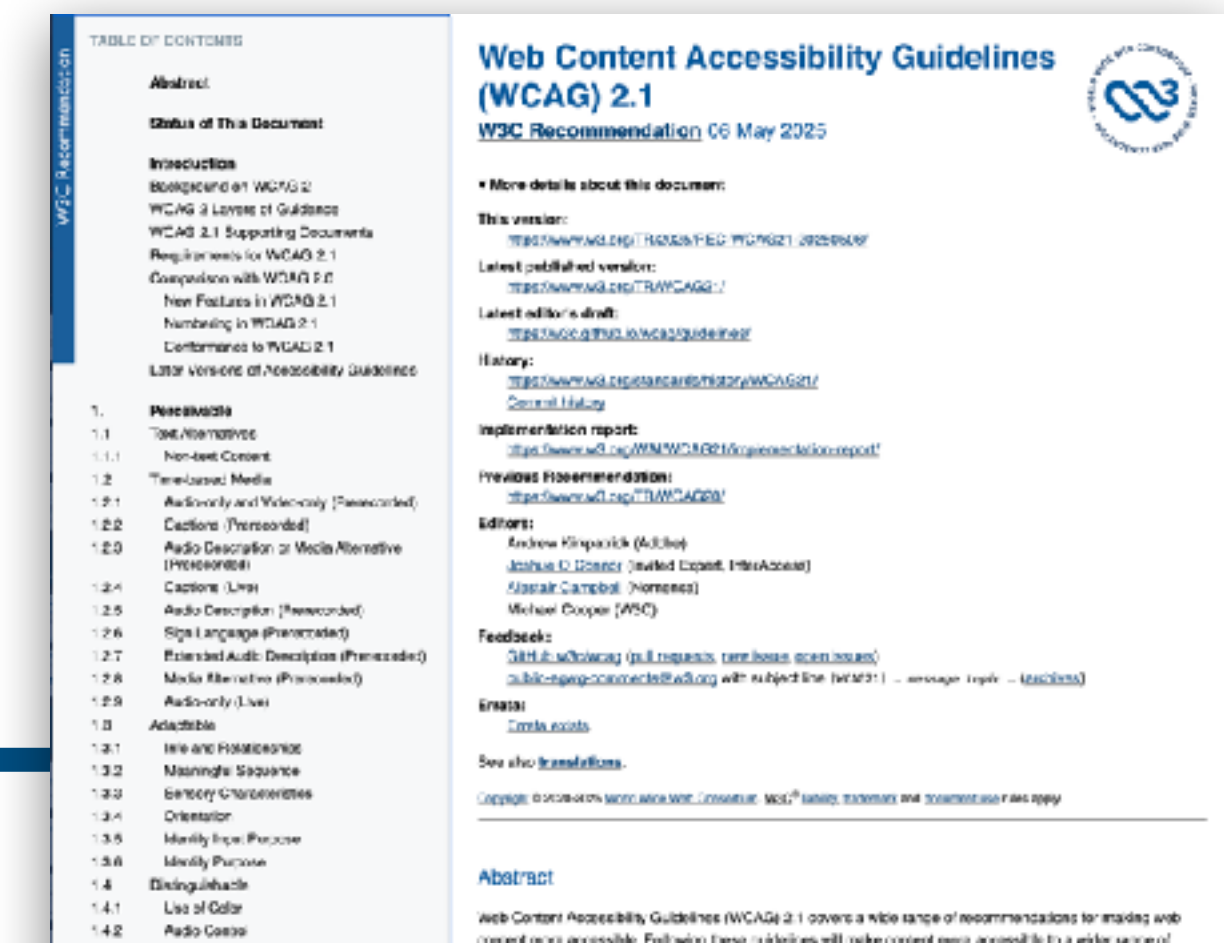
W3C Recommendation

TABLE OF CONTENTS

Abstract

Status of This Document

Introduction
Background on WCAG 2
WCAG 2 Layers of Guidance
WCAG 2.1 Supporting Documents
Requirements for WCAG 2.1
Comparison with WCAG 2.0
New Features in WCAG 2.1
Numbering in WCAG 2.1
Conformance to WCAG 2.1
Later Versions of Accessibility Guidelines

1. Perceivable
1.1 Text Alternatives
1.1.1 Non-text Content
1.2 Time-based Media
1.2.1 Audio-only and Video-only (Prerecorded)
1.2.2 Captions (Prerecorded)
1.2.3 Audio Description or Media Alternative (Prerecorded)
1.2.4 Captions (Live)
1.2.5 Audio Description (Prerecorded)
1.2.6 Sign Language (Prerecorded)
1.2.7 Extended Audio Description (Prerecorded)
1.2.8 Media Alternative (Prerecorded)
1.2.9 Audio-only (Live)
1.3 Adaptable
1.3.1 Info and Relationships
1.3.2 Meaningful Sequence
1.3.3 Sensory Characteristics
1.3.4 Orientation
1.3.5 Identify Input Purpose
1.3.6 Identify Purpose
1.4 Distinguishable
1.4.1 Use of Color
1.4.2 Audio Control

Web Content Accessibility Guidelines (WCAG) 2.1

W3C Recommendation 06 May 2025

▾ More details about this document:

This version:
https://www.w3.org/TR/2025/REC-WCAG21-20250506/

Latest published version:
https://www.w3.org/TR/WCAG21/

Latest editor's draft:
https://w3c.github.io/wcag/guidelines/

History:
https://www.w3.org/standards/history/WCAG21/
Commit history

Implementation report:
https://www.w3.org/WAI/WCAG21/implementation-report/

Previous Recommendation:
https://www.w3.org/TR/WCAG20/

Editors:
Andrew Kirkpatrick (Adobe)
Joshue O Connor (Invited Expert, InterAccess)
Alastair Campbell (Nomensa)
Michael Cooper (W3C)

Feedback:
GitHub w3c/wcag (pull requests, new issue, open issues)
public-agwg-comments@w3.org with subject line [WCAG21] … message topic … (archives)

Errata:
Errata exists.

See also translations.

Copyright © 2020-2025 World Wide Web Consortium. W3C® liability, trademark and document use rules apply.

Abstract

Web Content Accessibility Guidelines (WCAG) 2.1 covers a wide range of recommendations for making web content more accessible. Following these guidelines will make content more accessible to a wider range of